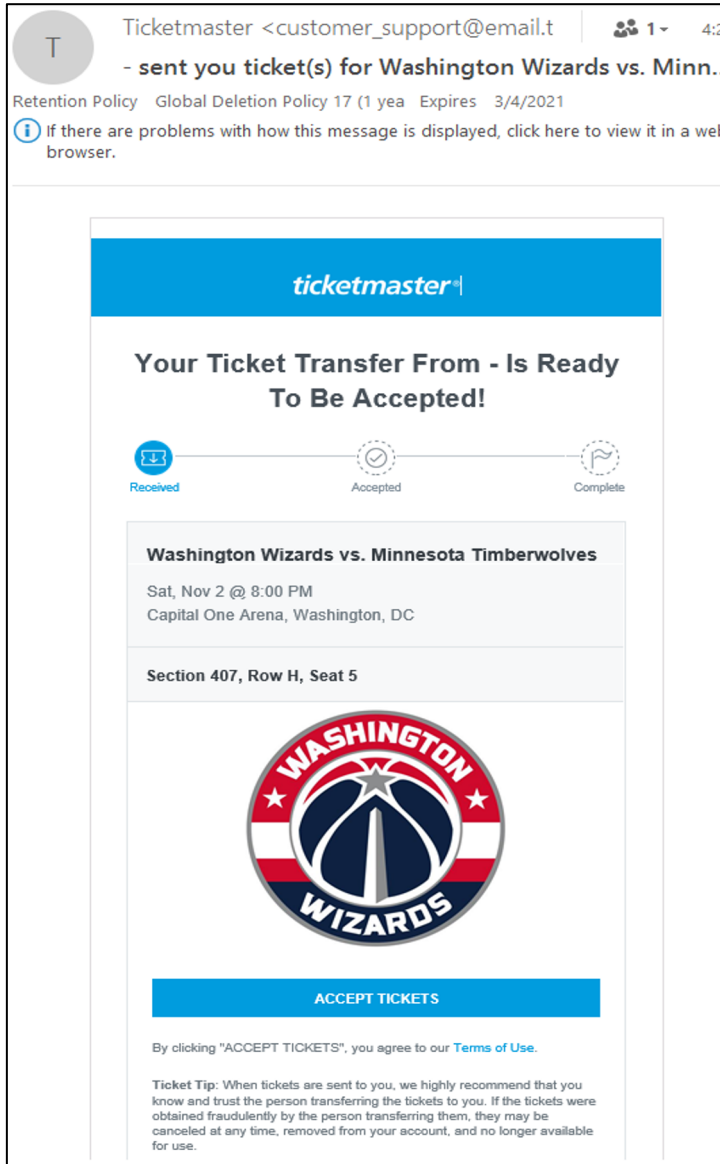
T

Ticketmaster <customer_support@email.t

1

4:2

- sent you ticket(s) for Washington Wizards vs. Minn...

Retention Policy Global Deletion Policy 17 (1 yea Expires 3/4/2021

If there are problems with how this message is displayed, click here to view it in a web browser.

ticketmaster

Your Ticket Transfer From - Is Ready To Be Accepted!

Received Accepted Complete

Washington Wizards vs. Minnesota Timberwolves

Sat, Nov 2 @ 8:00 PM
Capital One Arena, Washington, DC

Section 407, Row H, Seat 5

WASHINGTON WIZARDS

ACCEPT TICKETS

By clicking "ACCEPT TICKETS", you agree to our Terms of Use.

Ticket Tip: When tickets are sent to you, we highly recommend that you know and trust the person transferring the tickets to you. If the tickets were obtained fraudulently by the person transferring them, they may be canceled at any time, removed from your account, and no longer available for use.